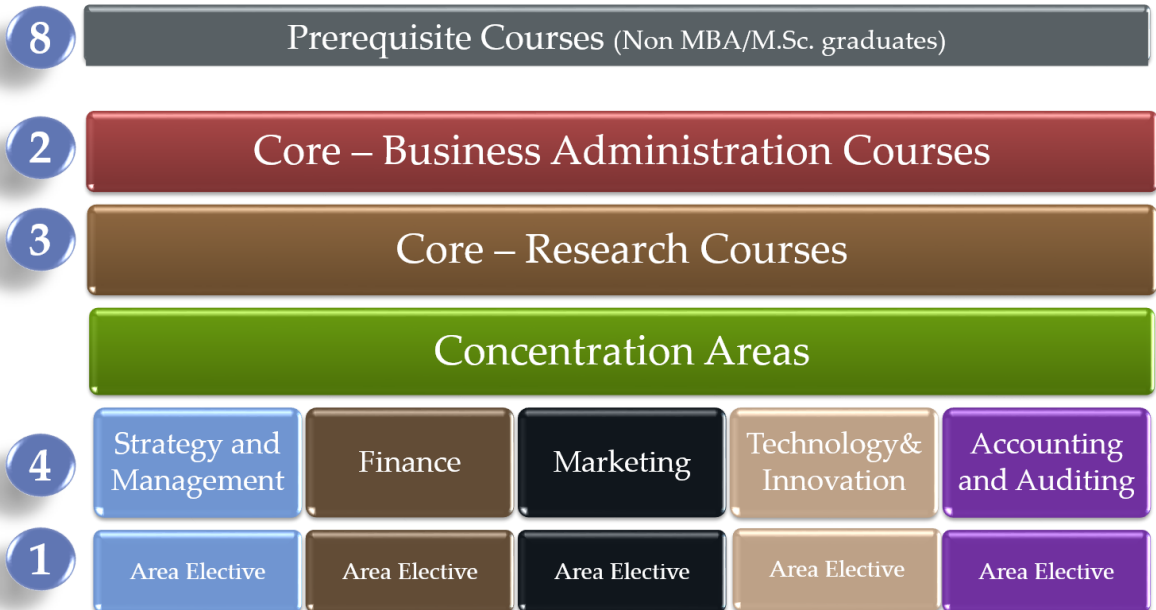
8 Prerequisite Courses (Non MBA/M.Sc. graduates)

2 Core – Business Administration Courses

3 Core – Research Courses

Concentration Areas

4 Strategy and Management | Finance | Marketing | Technology& Innovation | Accounting and Auditing

1 Area Elective | Area Elective | Area Elective | Area Elective | Area Elective